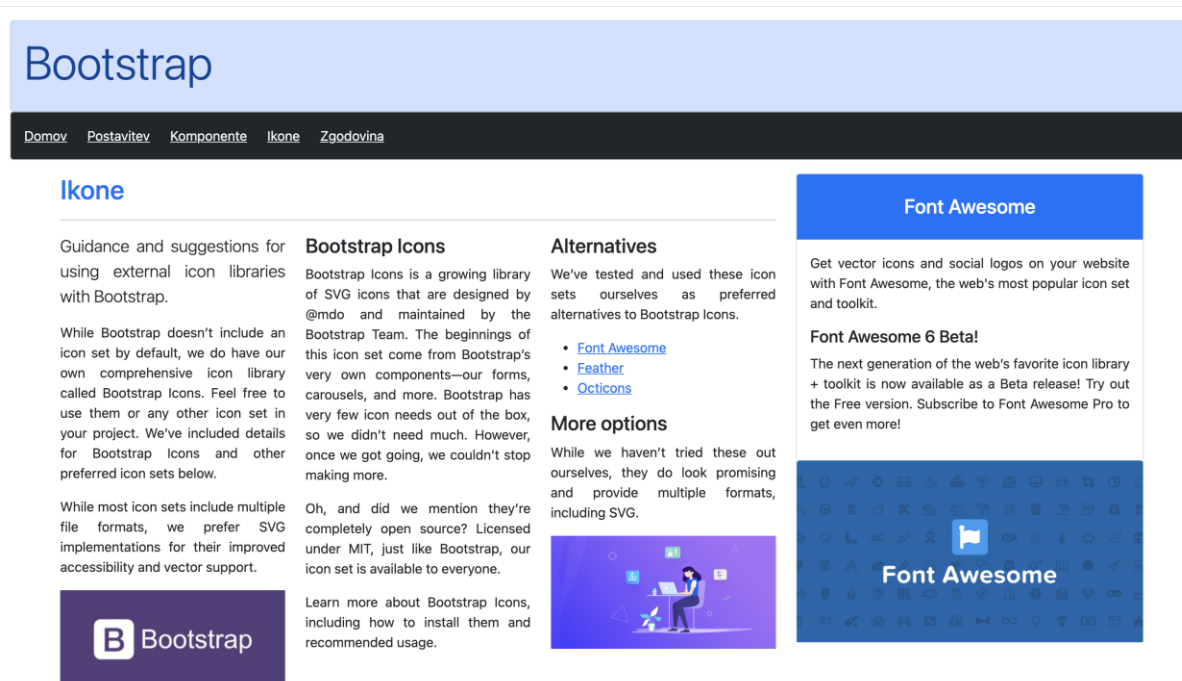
Bootstrap

Domov Postavitev Komponente Ikone Zgodovina

Ikone

Guidance and suggestions for using external icon libraries with Bootstrap.

While Bootstrap doesn't include an icon set by default, we do have our own comprehensive icon library called Bootstrap Icons. Feel free to use them or any other icon set in your project. We've included details for Bootstrap Icons and other preferred icon sets below.

While most icon sets include multiple file formats, we prefer SVG implementations for their improved accessibility and vector support.

B Bootstrap

Bootstrap Icons

Bootstrap Icons is a growing library of SVG icons that are designed by @mdo and maintained by the Bootstrap Team. The beginnings of this icon set come from Bootstrap's very own components—our forms, carousels, and more. Bootstrap has very few icon needs out of the box, so we didn't need much. However, once we got going, we couldn't stop making more.

Oh, and did we mention they're completely open source? Licensed under MIT, just like Bootstrap, our icon set is available to everyone.

Learn more about Bootstrap Icons, including how to install them and recommended usage.

Alternatives

We've tested and used these icon sets ourselves as preferred alternatives to Bootstrap Icons.

- Font Awesome
- Feather
- Octicons

More options

While we haven't tried these out ourselves, they do look promising and provide multiple formats, including SVG.

Font Awesome

Get vector icons and social logos on your website with Font Awesome, the web's most popular icon set and toolkit.

Font Awesome 6 Beta!

The next generation of the web's favorite icon library + toolkit is now available as a Beta release! Try out the Free version. Subscribe to Font Awesome Pro to get even more!

Font Awesome